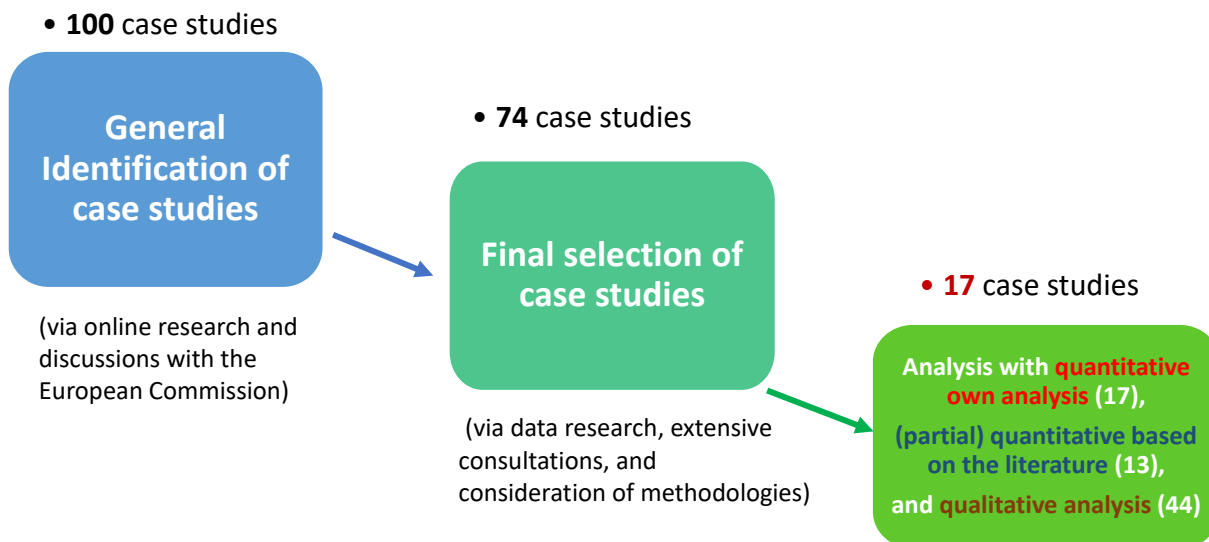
• **100** case studies

General Identification of case studies

(via online research and discussions with the European Commission)

• **74** case studies

Final selection of case studies

(via data research, extensive consultations, and consideration of methodologies)

• **17** case studies

Analysis with quantitative own analysis (17), (partial) quantitative based on the literature (13), and qualitative analysis (44)